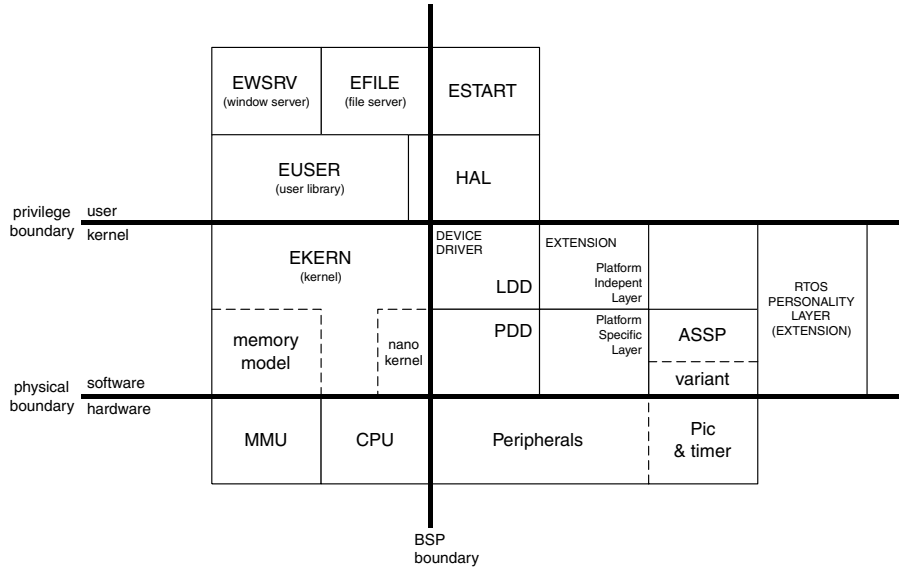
EWSRV
(window server)

EFILE
(file server)

ESTART

EUSER
(user library)

HAL

privilege boundary
user
kernel

EKERN
(kernel)

DEVICE DRIVER

LDD

PDD

EXTENSION

Platform Indepent Layer

Platform Specific Layer

ASSP

variant

RTOS PERSONALITY LAYER (EXTENSION)

memory model

nano kernel

physical boundary
software
hardware

MMU

CPU

Peripherals

Pic & timer

BSP boundary